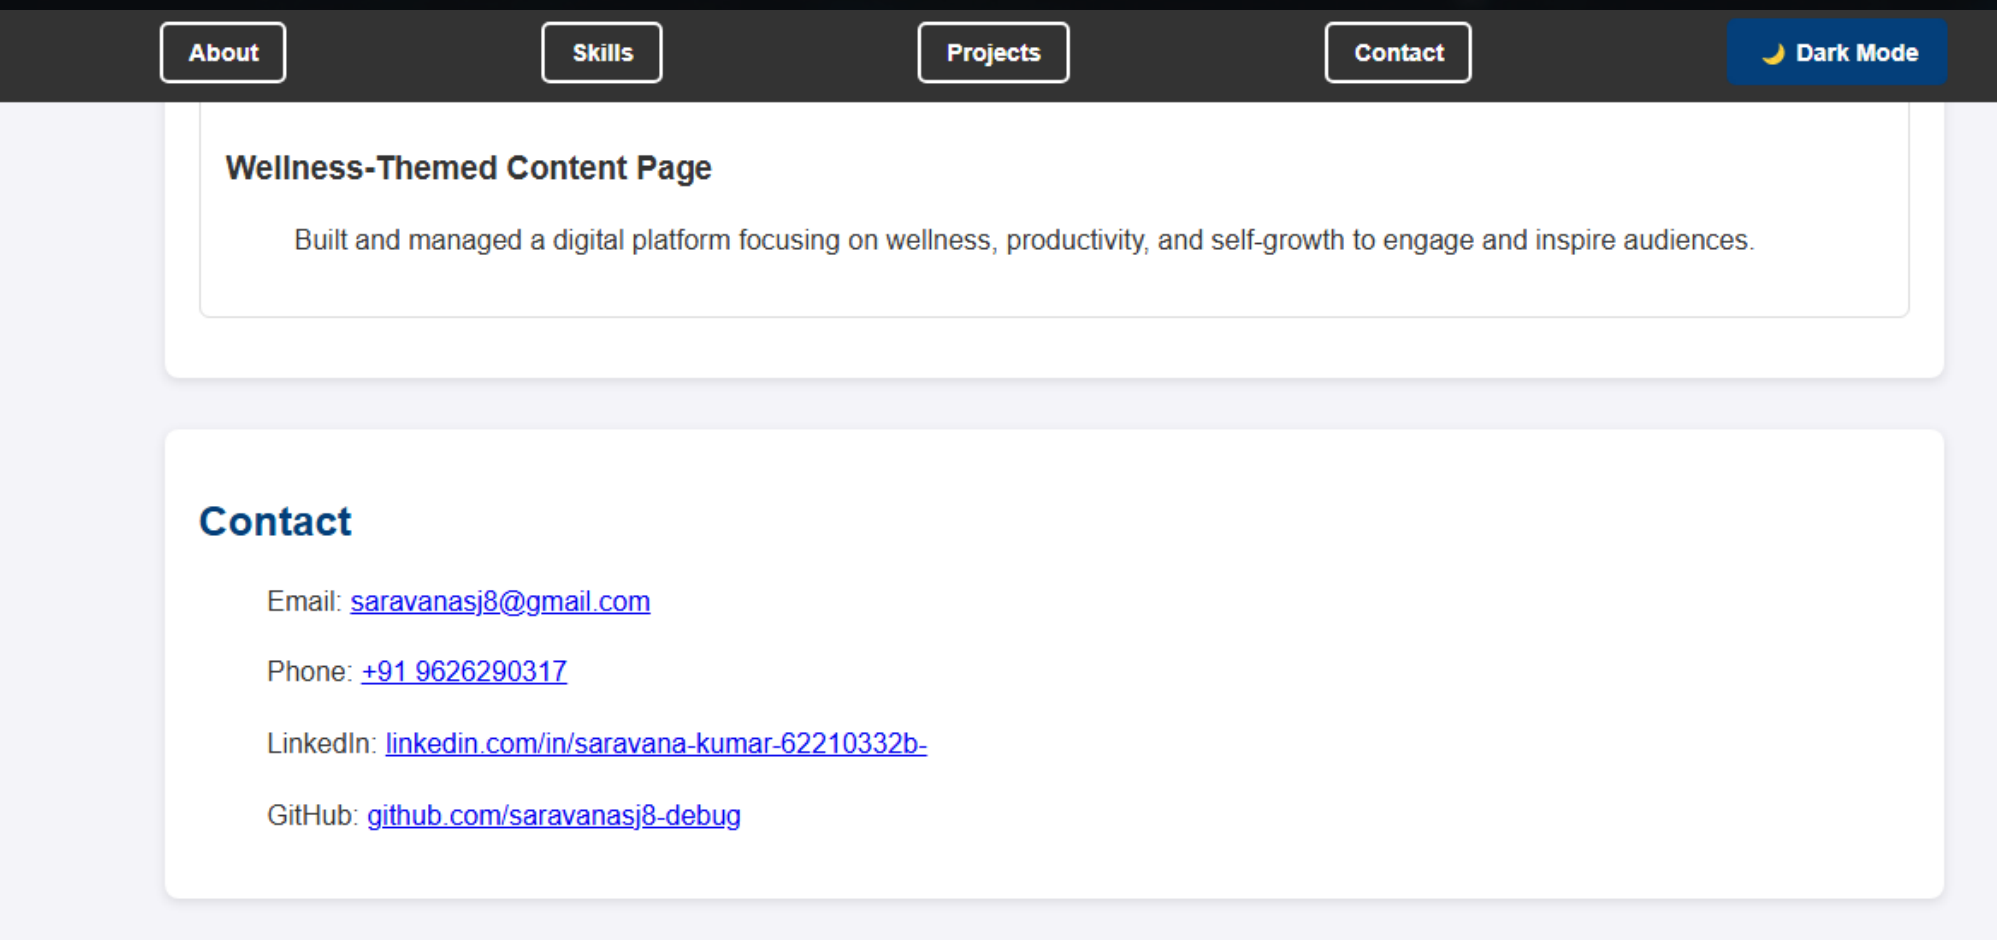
About Skills Projects Contact 🌙 Dark Mode

Wellness-Themed Content Page

Built and managed a digital platform focusing on wellness, productivity, and self-growth to engage and inspire audiences.

Contact

Email: saravanasj8@gmail.com

Phone: +91 9626290317

LinkedIn: linkedin.com/in/saravana-kumar-62210332b-

GitHub: github.com/saravanasj8-debug